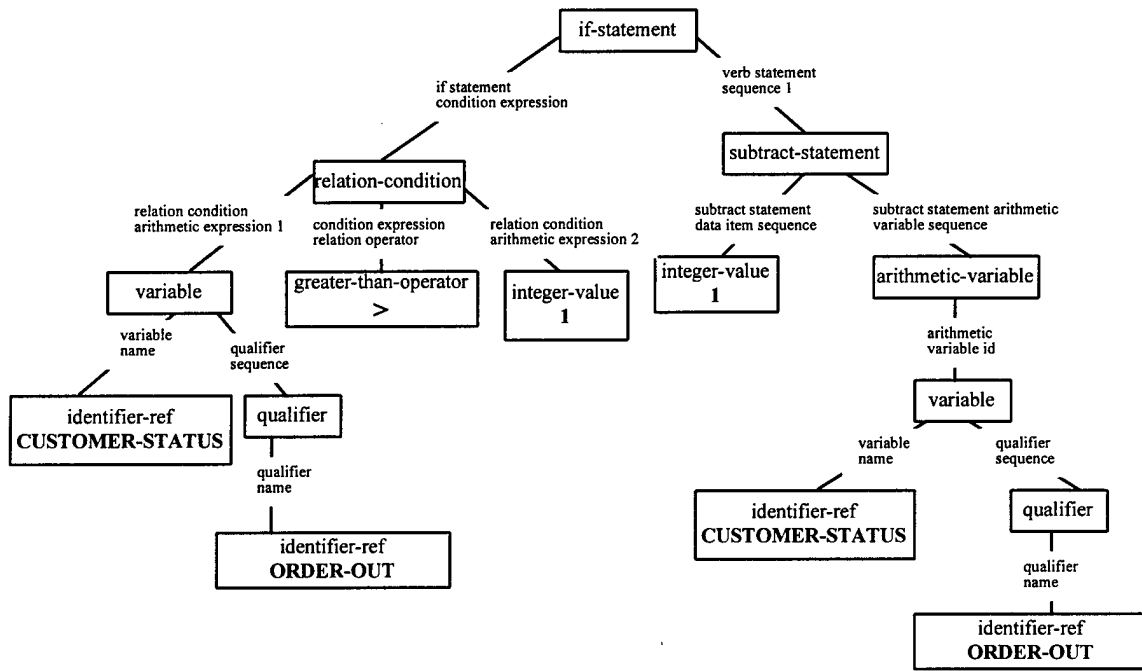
if-statement

if statement condition expression

verb statement sequence 1

relation-condition

subtract-statement

relation condition arithmetic expression 1

condition expression relation operator

relation condition arithmetic expression 2

subtract statement data item sequence

subtract statement arithmetic variable sequence

variable

greater-than-operator
>

integer-value
1

integer-value
1

arithmetic-variable

variable name

qualifier sequence

arithmetic variable id

identifier-ref
CUSTOMER-STATUS

qualifier

variable

qualifier name

variable name

qualifier sequence

identifier-ref
ORDER-OUT

identifier-ref
CUSTOMER-STATUS

qualifier

qualifier name

identifier-ref
ORDER-OUT